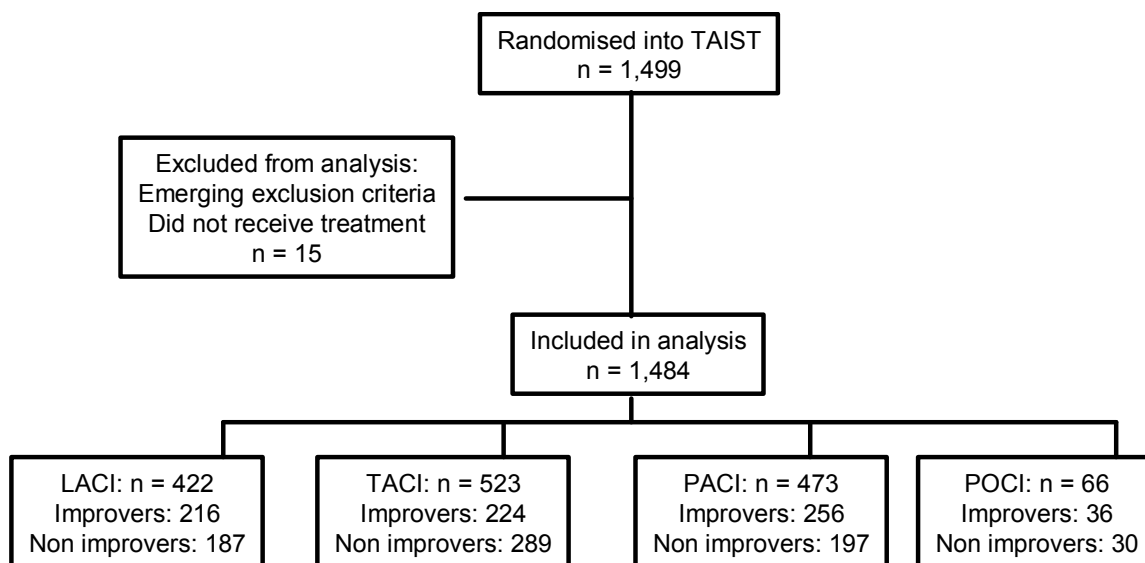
Randomised into TAIST
n = 1,499

Excluded from analysis:
Emerging exclusion criteria
Did not receive treatment
n = 15

Included in analysis
n = 1,484

LACI: n = 422
Improvers: 216
Non improvers: 187

TACI: n = 523
Improvers: 224
Non improvers: 289

PACI: n = 473
Improvers: 256
Non improvers: 197

POCI: n = 66
Improvers: 36
Non improvers: 30